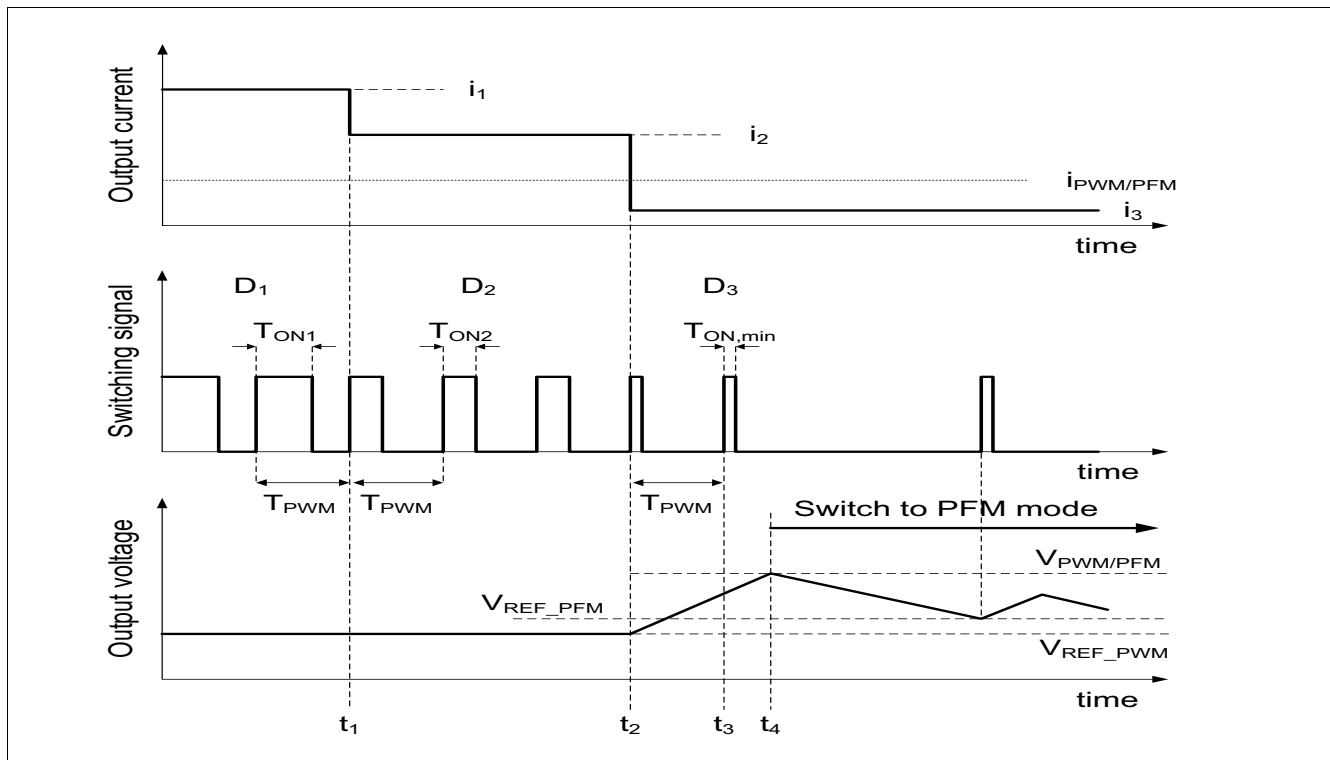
Output current

$i_1$

$i_2$

$i_{PWM/PFM}$

$i_3$

time

Switching signal

$D_1$

$D_2$

$D_3$

$T_{ON1}$

$T_{ON2}$

$T_{ON,min}$

time

$T_{PWM}$

$T_{PWM}$

$T_{PWM}$

Switch to PFM mode

Output voltage

$V_{PWM/PFM}$

$V_{REF\_PFM}$

$V_{REF\_PWM}$

time

$t_1$

$t_2$

$t_3$

$t_4$